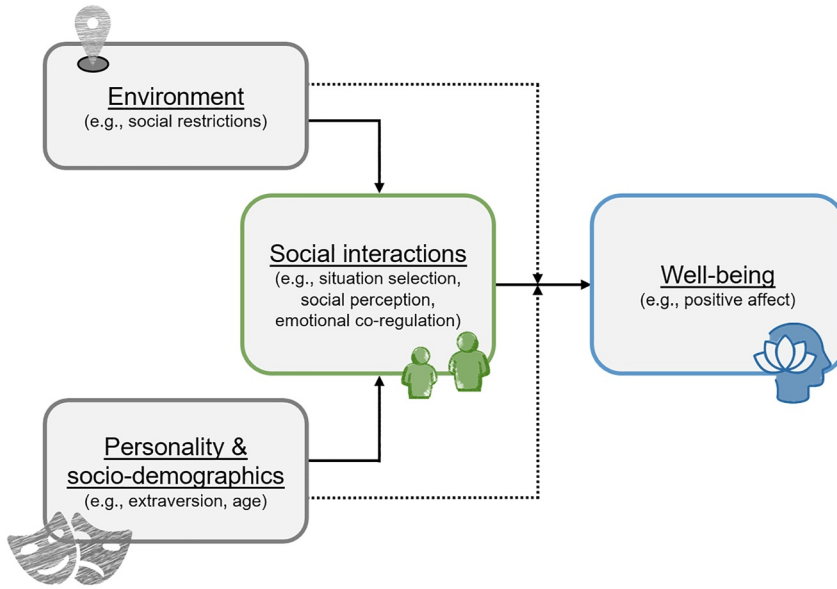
Environment
(e.g., social restrictions)

Social interactions
(e.g., situation selection, social perception, emotional co-regulation)

Well-being
(e.g., positive affect)

Personality & socio-demographics
(e.g., extraversion, age)